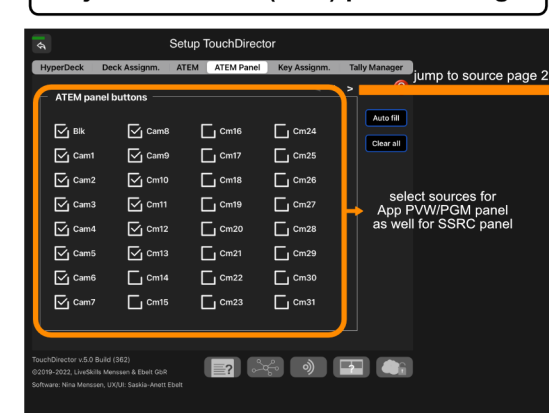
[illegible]

Setup TouchDirector

HyperDeck | Deck Assignm. | ATEM | ATEM Panel | Key Assignm. | Tally Manager

jump to source page 2

>

ATEM panel buttons

Auto fill

Clear all

| | | | |
|---|---|---|---|
| Blk | Cam8 | Cm16 | Cm24 |
| Cam1 | Cam9 | Cm17 | Cm25 |
| Cam2 | Cm10 | Cm18 | Cm26 |
| Cam3 | Cm11 | Cm19 | Cm27 |
| Cam4 | Cm12 | Cm20 | Cm28 |
| Cam5 | Cm13 | Cm21 | Cm29 |
| Cam6 | Cm14 | Cm22 | Cm30 |
| Cam7 | Cm15 | Cm23 | Cm31 |

select sources for App PVW/PGM panel as well for SSRC panel

TouchDirector v.5.0 Build (362)
©2019–2022, LiveSkills Menssen & Ebelt GbR
Software: Nina Menssen, UX/UI: Saskia-Anett Ebelt